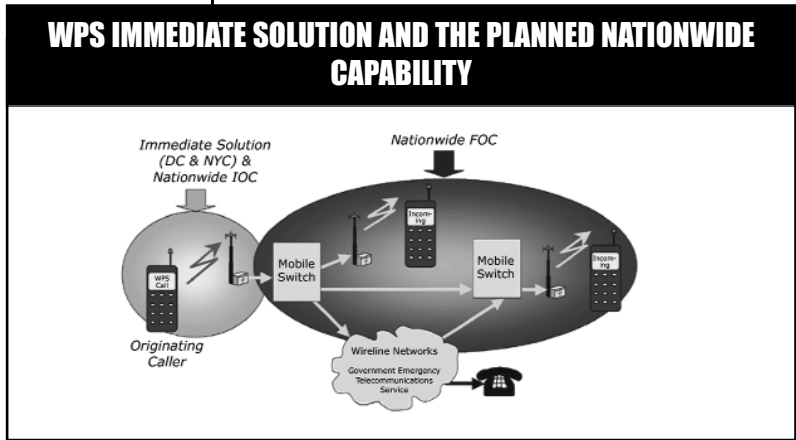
WPS IMMEDIATE SOLUTION AND THE PLANNED NATIONWIDE CAPABILITY

Immediate Solution (DC & NYC) & Nationwide IOC

Nationwide FOC

WPS Call

Incoming

Mobile Switch

Mobile Switch

Incoming

Originating Caller

Wireline Networks

Government Emergency Telecommunications Service